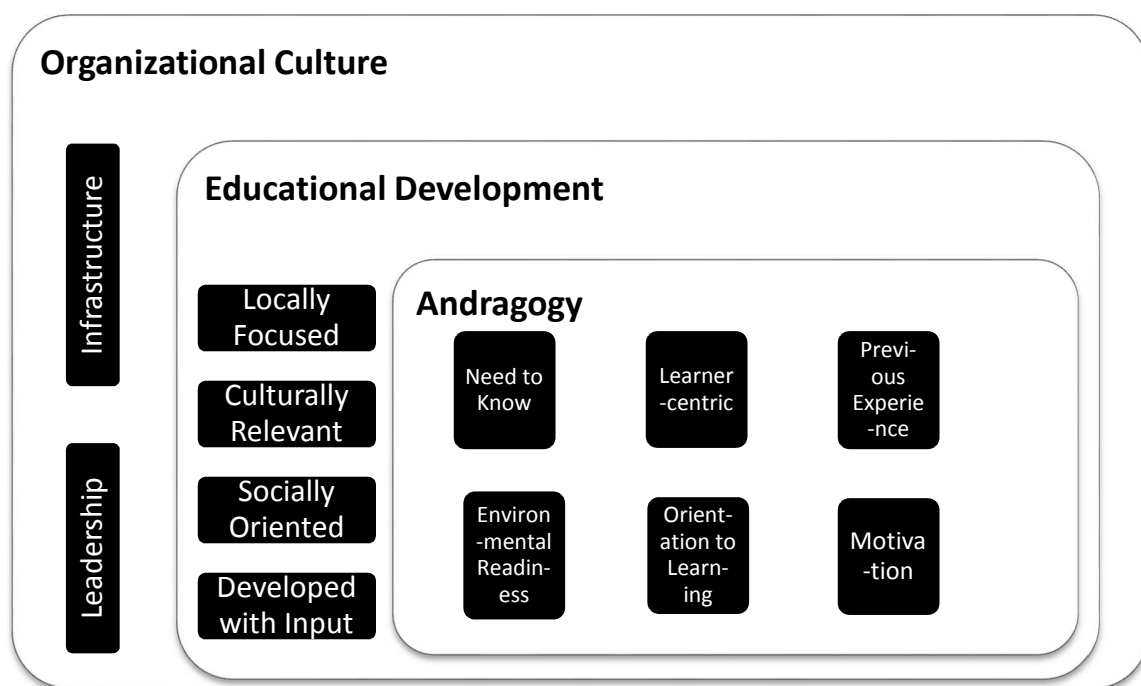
Organizational Culture

Infrastructure

Leadership

Educational Development

Locally Focused

Culturally Relevant

Socially Oriented

Developed with Input

Andragogy

Need to Know

Learner-centric

Previous Experience

Environmental Readiness

Orientation to Learning

Motivation